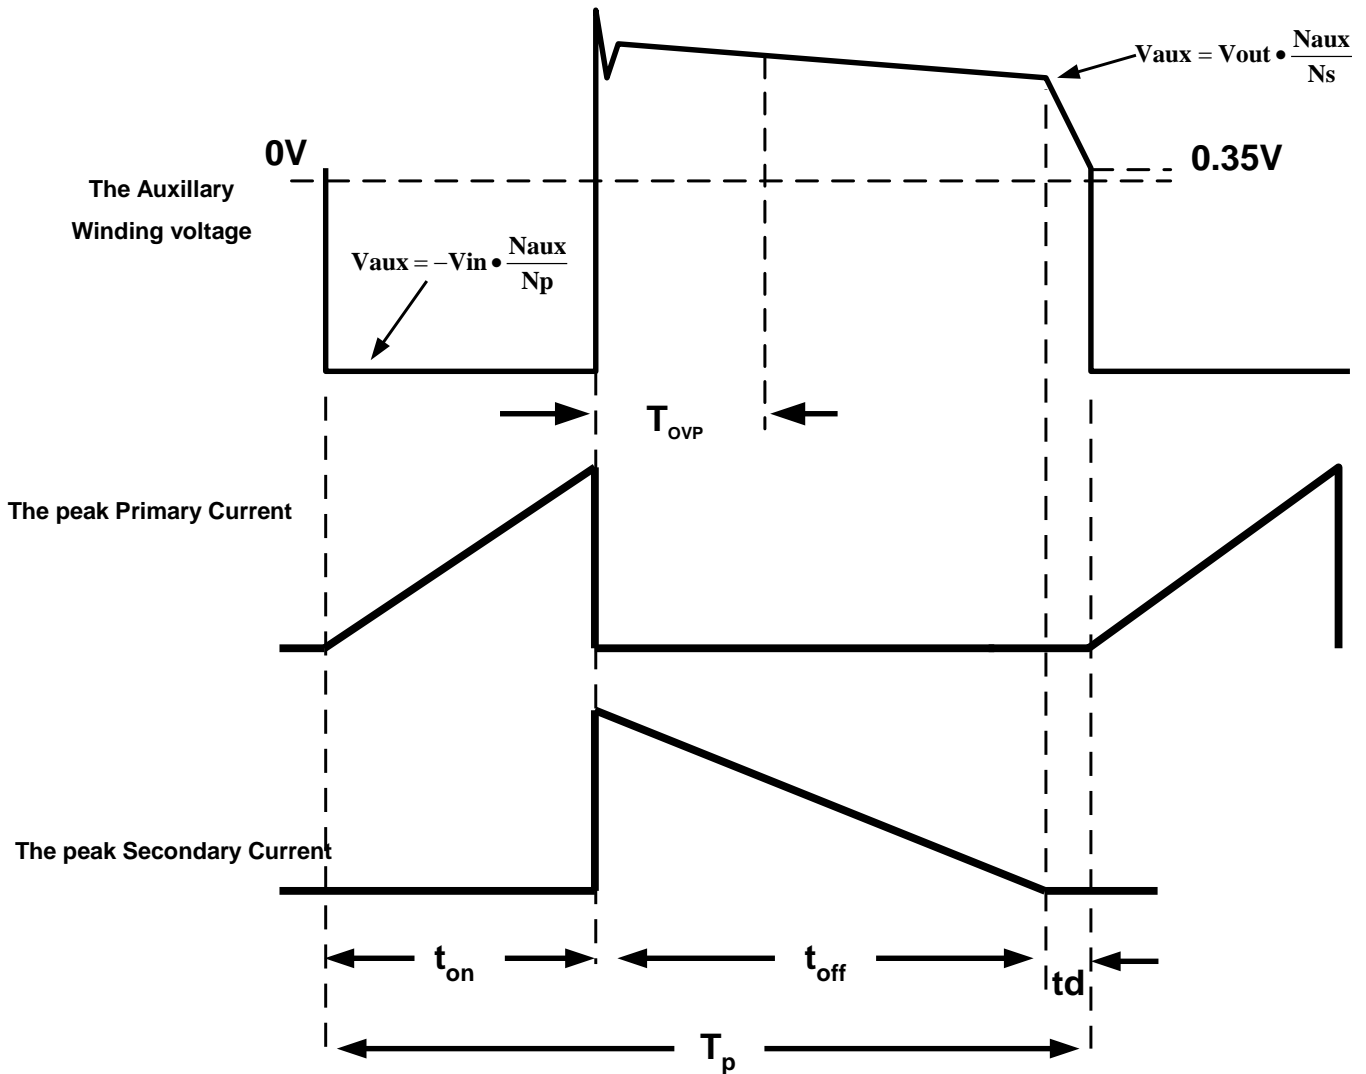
$Vaux = Vout \bullet \frac{Naux}{Ns}$

0V

0.35V

The Auxillary Winding voltage

$Vaux = -Vin \bullet \frac{Naux}{Np}$

$T_{OVP}$

The peak Primary Current

The peak Secondary Current

$t_{on}$

$t_{off}$

td

$T_p$